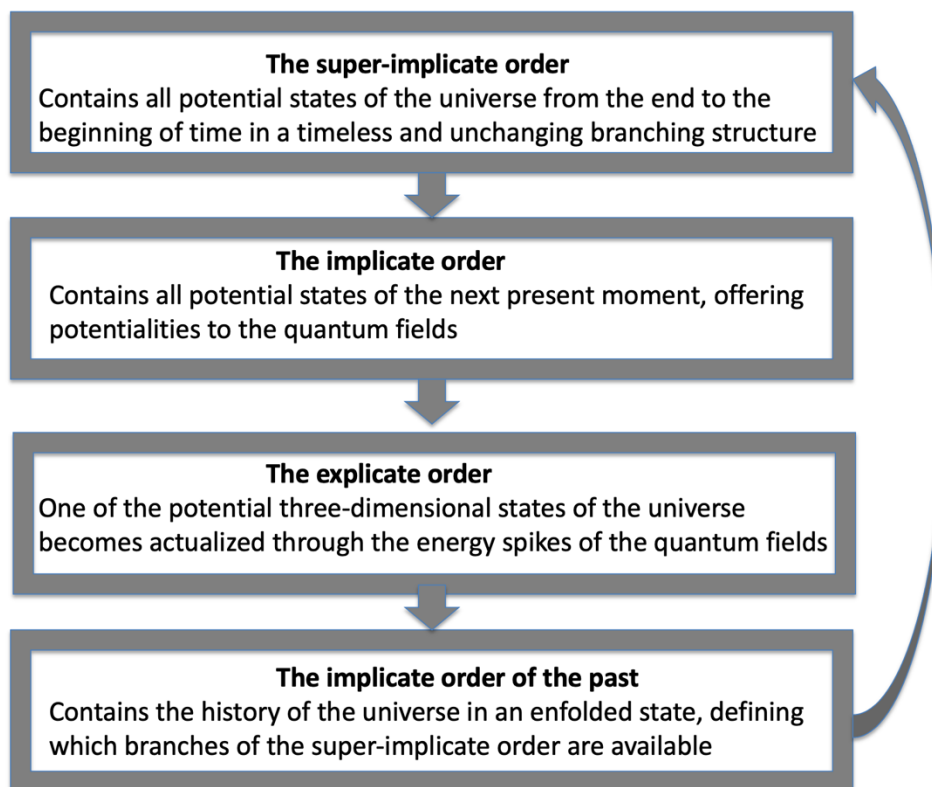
The super-implicate order
Contains all potential states of the universe from the end to the beginning of time in a timeless and unchanging branching structure

The implicate order
Contains all potential states of the next present moment, offering potentialities to the quantum fields

The explicate order
One of the potential three-dimensional states of the universe becomes actualized through the energy spikes of the quantum fields

The implicate order of the past
Contains the history of the universe in an enfolded state, defining which branches of the super-implicate order are available